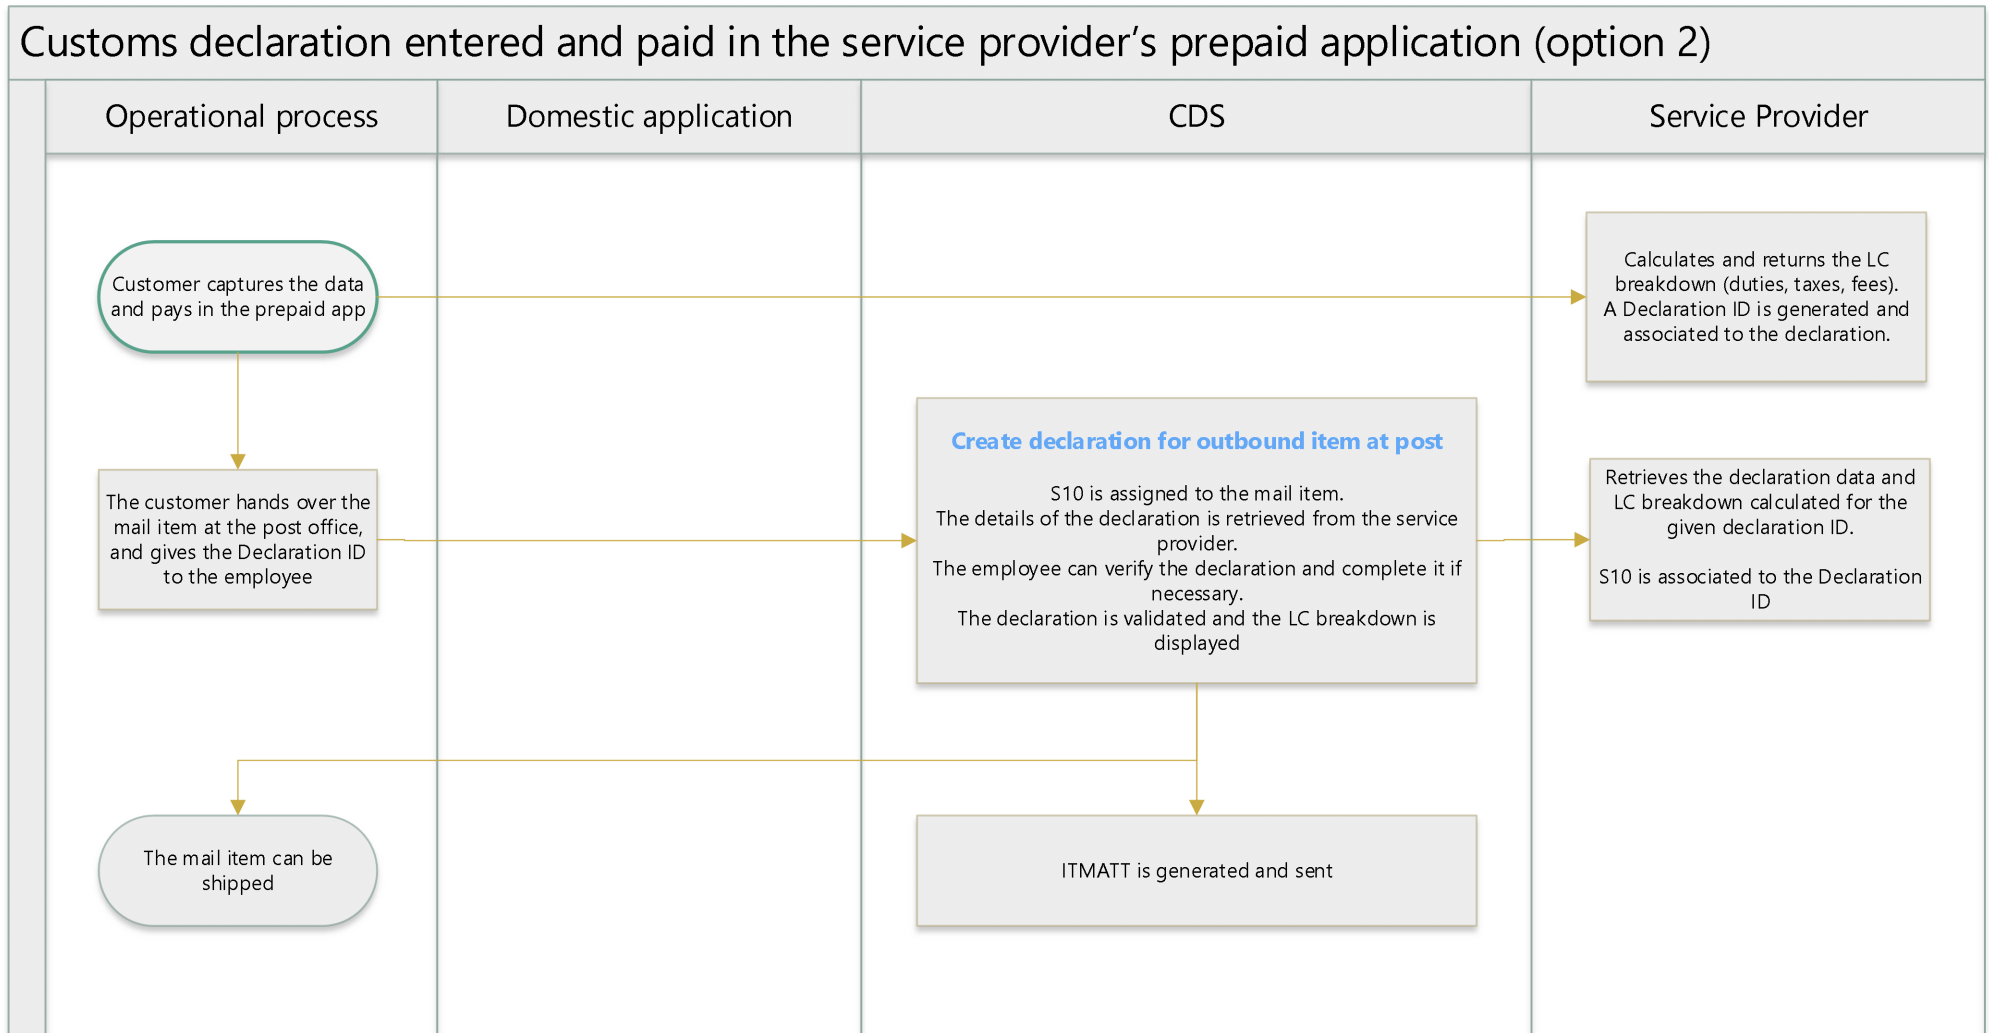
Customs declaration entered and paid in the service provider's prepaid application (option 2)

Operational process

Domestic application

CDS

Service Provider

Customer captures the data and pays in the prepaid app

Calculates and returns the LC breakdown (duties, taxes, fees). A Declaration ID is generated and associated to the declaration.

The customer hands over the mail item at the post office, and gives the Declaration ID to the employee

Create declaration for outbound item at post

S10 is assigned to the mail item.
The details of the declaration is retrieved from the service provider.
The employee can verify the declaration and complete it if necessary.
The declaration is validated and the LC breakdown is displayed

Retrieves the declaration data and LC breakdown calculated for the given declaration ID.

S10 is associated to the Declaration ID

The mail item can be shipped

ITMATT is generated and sent